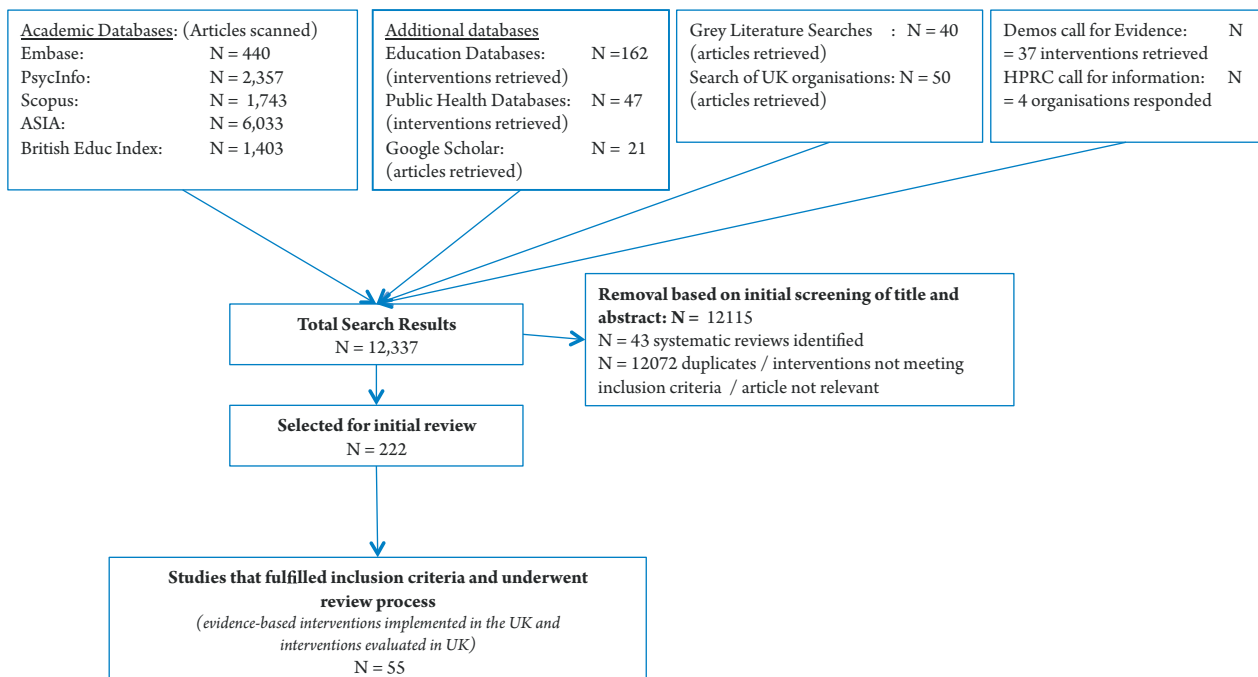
Academic Databases: (Articles scanned)
Embase: N = 440
PsycInfo: N = 2,357
Scopus: N = 1,743
ASIA: N = 6,033
British Educ Index: N = 1,403

Additional databases
Education Databases: N =162 (interventions retrieved)
Public Health Databases: N = 47 (interventions retrieved)
Google Scholar: N = 21 (articles retrieved)

Grey Literature Searches : N = 40 (articles retrieved)
Search of UK organisations: N = 50 (articles retrieved)

Demos call for Evidence: N = 37 interventions retrieved
HPRC call for information: N = 4 organisations responded

Total Search Results
N = 12,337

Removal based on initial screening of title and abstract: N = 12115
N = 43 systematic reviews identified
N = 12072 duplicates / interventions not meeting inclusion criteria / article not relevant

Selected for initial review
N = 222

Studies that fulfilled inclusion criteria and underwent review process
(evidence-based interventions implemented in the UK and interventions evaluated in UK)
N = 55